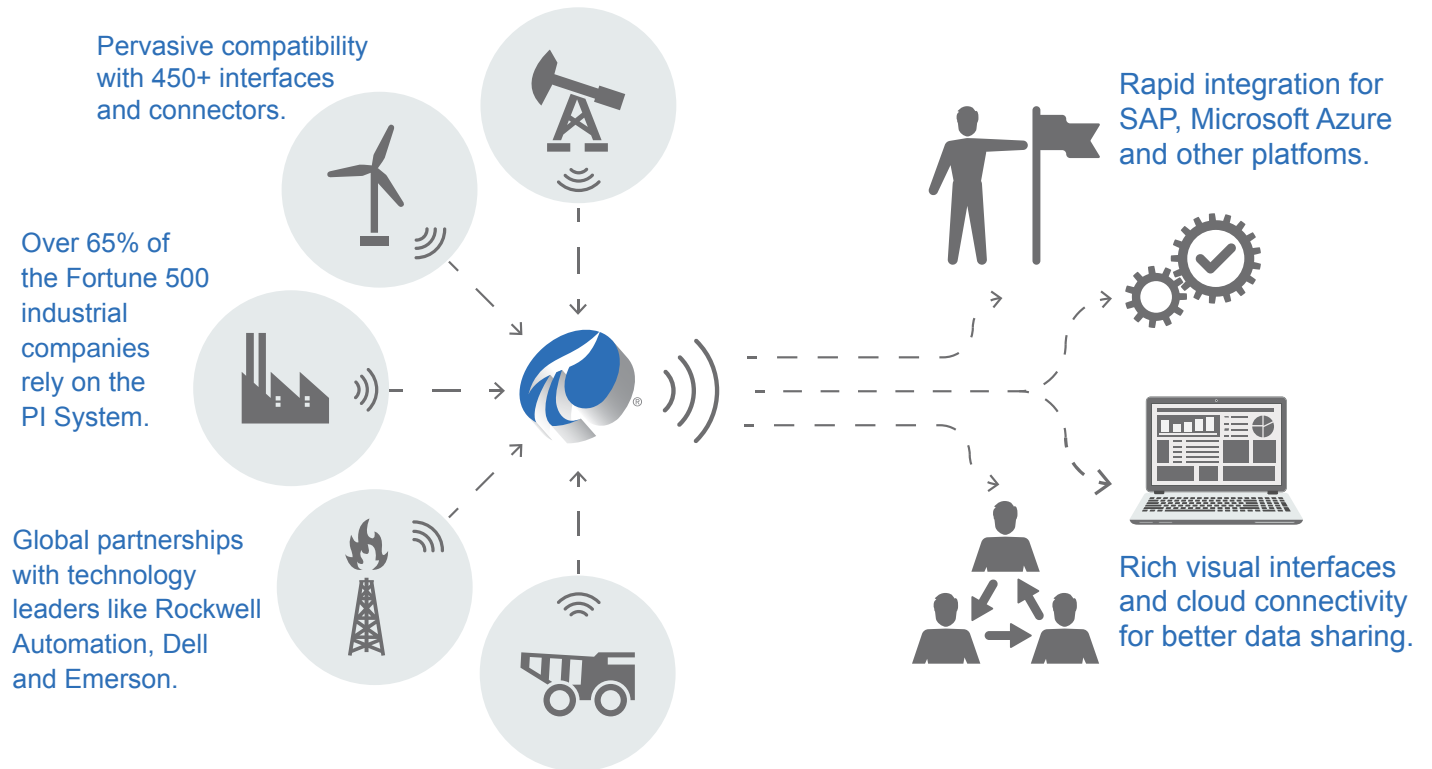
Pervasive compatibility with 450+ interfaces and connectors.

Over 65% of the Fortune 500 industrial companies rely on the PI System.

Global partnerships with technology leaders like Rockwell Automation, Dell and Emerson.

®

Rapid integration for SAP, Microsoft Azure and other platfoms.

Rich visual interfaces and cloud connectivity for better data sharing.